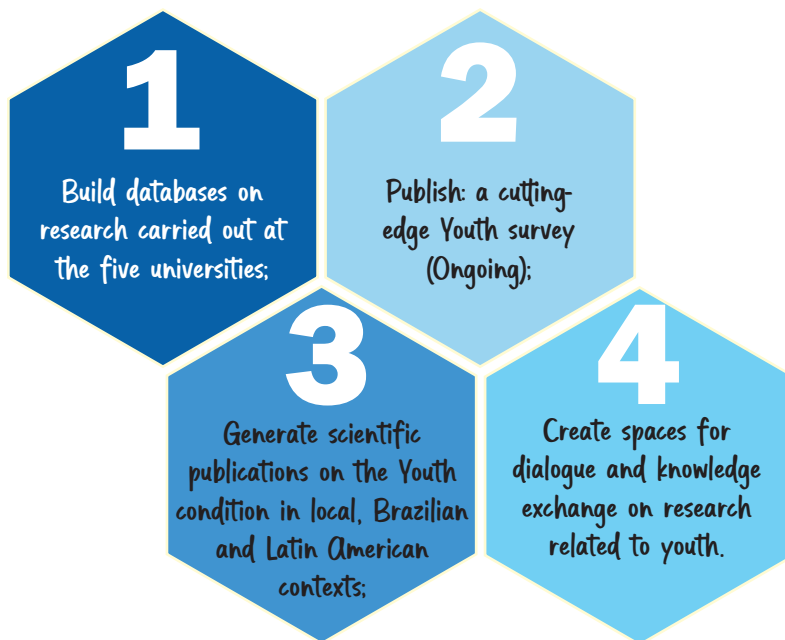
1

Build databases on research carried out at the five universities;

2

Publish: a cutting-edge Youth survey (Ongoing);

3

Generate scientific publications on the Youth condition in local, Brazilian and Latin American contexts;

4

Create spaces for dialogue and knowledge exchange on research related to youth.